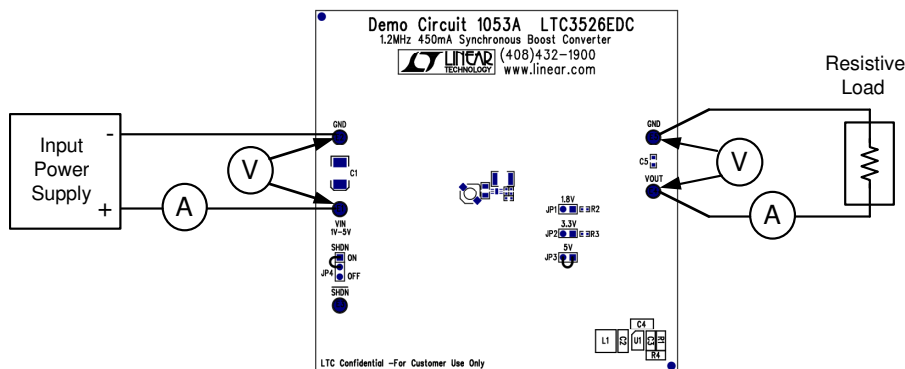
Demo Circuit 1053A LTC3526EDC
1.2MHz 450mA Synchronous Boost Converter
LINEAR TECHNOLOGY (408)432-1900
www.linear.com

Resistive Load

Input Power Supply
-
+
V
A

GND
C1
VIN 1V-5V
$\overline{SHDN}$
ON
JP4
OFF
$\overline{SHDN}$

1.8V
JP1 R2
3.3V
JP2 R3
5V
JP3

GND
C5
VOUT
V
A

C4
L1 C2 U1 C3 R1
R4

LTC Confidential -For Customer Use Only